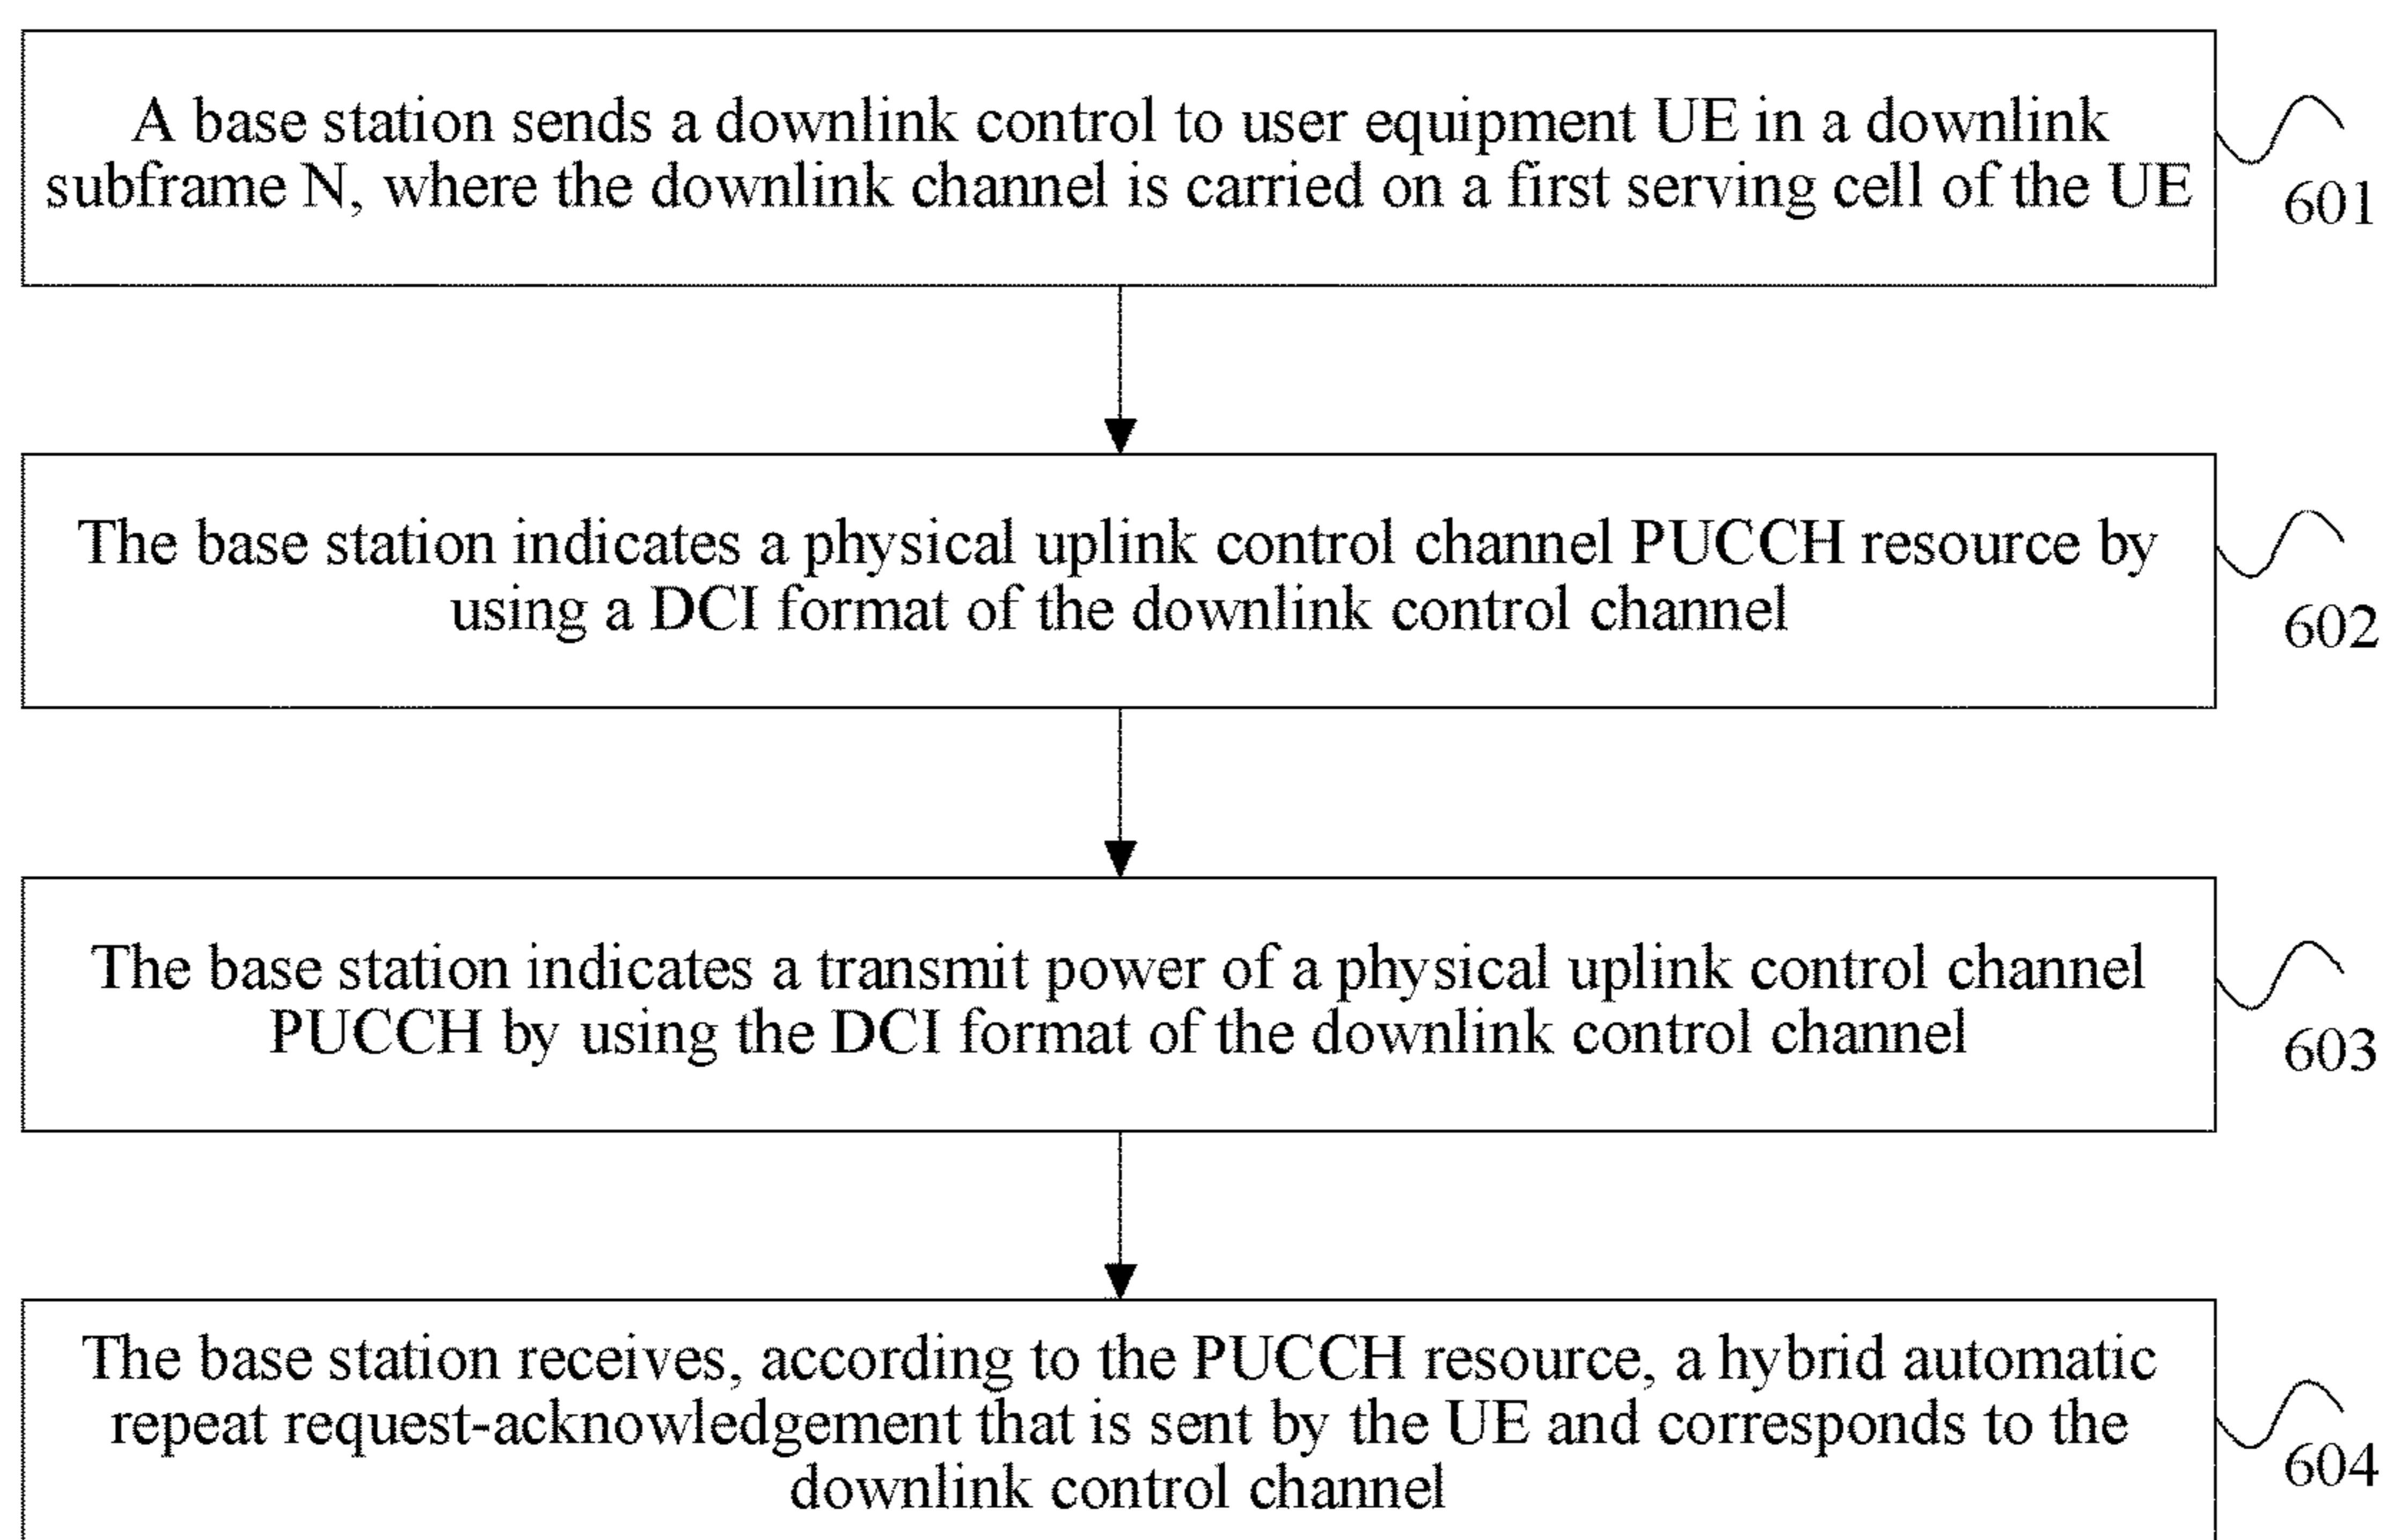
A base station sends a downlink control to user equipment UE in a downlink subframe N, where the downlink channel is carried on a first serving cell of the UE

601

The base station indicates a physical uplink control channel PUCCH resource by using a DCI format of the downlink control channel

602

The base station indicates a transmit power of a physical uplink control channel PUCCH by using the DCI format of the downlink control channel

603

The base station receives, according to the PUCCH resource, a hybrid automatic repeat request-acknowledgement that is sent by the UE and corresponds to the downlink control channel

604